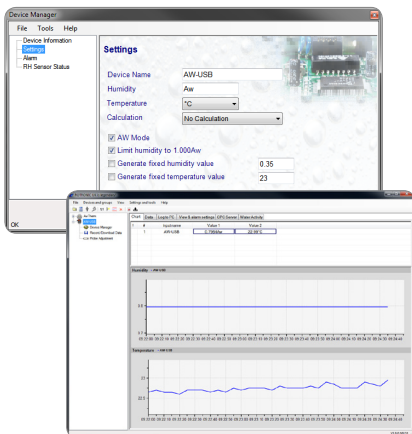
Device Manager

File Tools Help

Device Information
Settings
Alarm
RH Sensor Status

Settings

Device Name AW-USB
Humidity Aw
Temperature °C
Calculation No Calculation

AW Mode
Limit humidity to 1.000Aw
Generate fixed humidity value 0.35
Generate fixed temperature value 23

OK

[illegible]

File Device and groups View Settings and tools Help

Chart Units Loggers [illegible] View & alarm settings OPC Server Water Activity

AW-USB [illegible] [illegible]

Device Manager
Restore/Download Data
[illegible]

Humidity - AW-USB

0.6

Temperature - AW-USB

23

22.5